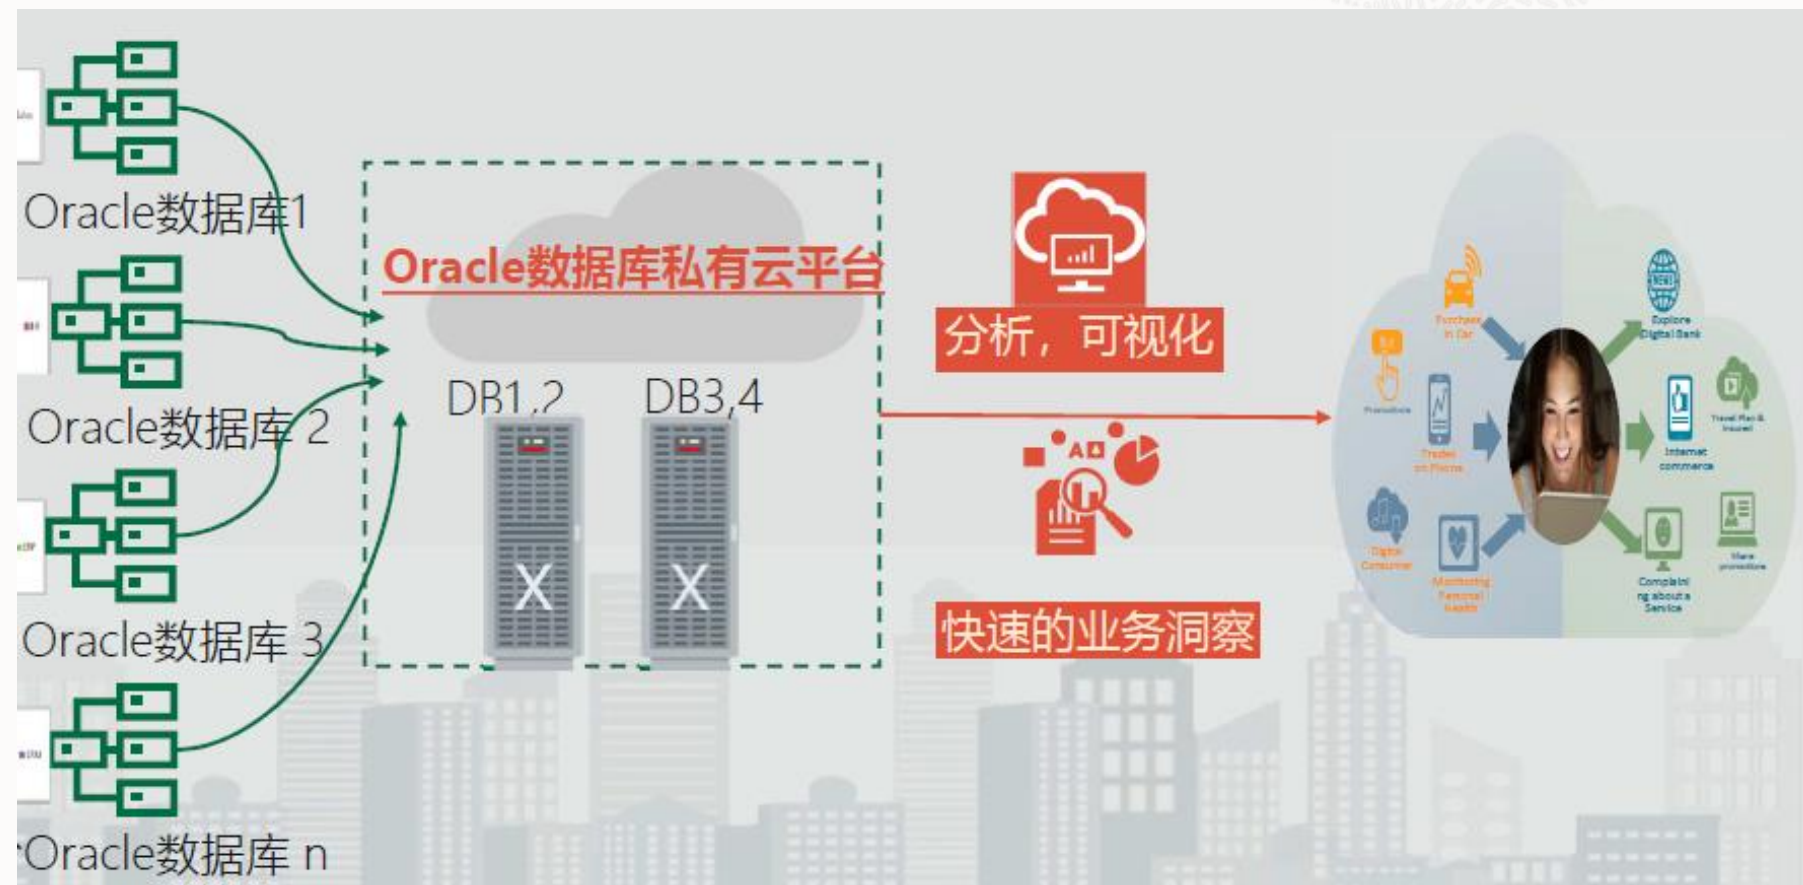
Oracle数据库1

Oracle数据库 2

Oracle数据库 3

Oracle数据库 n

Oracle数据库私有云平台

DB1,2

DB3,4

X

X

分析，可视化

快速的业务洞察

Purchase in Car

Explore Digital Bank

Promotions

Trades on Phone

Travel Plan & Insured

Internet commerce

Digital Consumer

Monitoring Personal Health

Complaining about a Service

More promotions